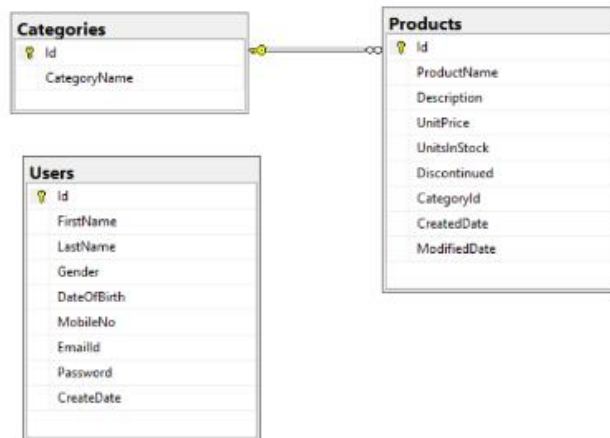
Categories
Id
CategoryName

Products
Id
ProductName
Description
UnitPrice
UnitsInStock
Discontinued
CategoryId
CreatedDate
ModifiedDate

Users
Id
FirstName
LastName
Gender
DateOfBirth
MobileNo
EmailId
Password
CreateDate